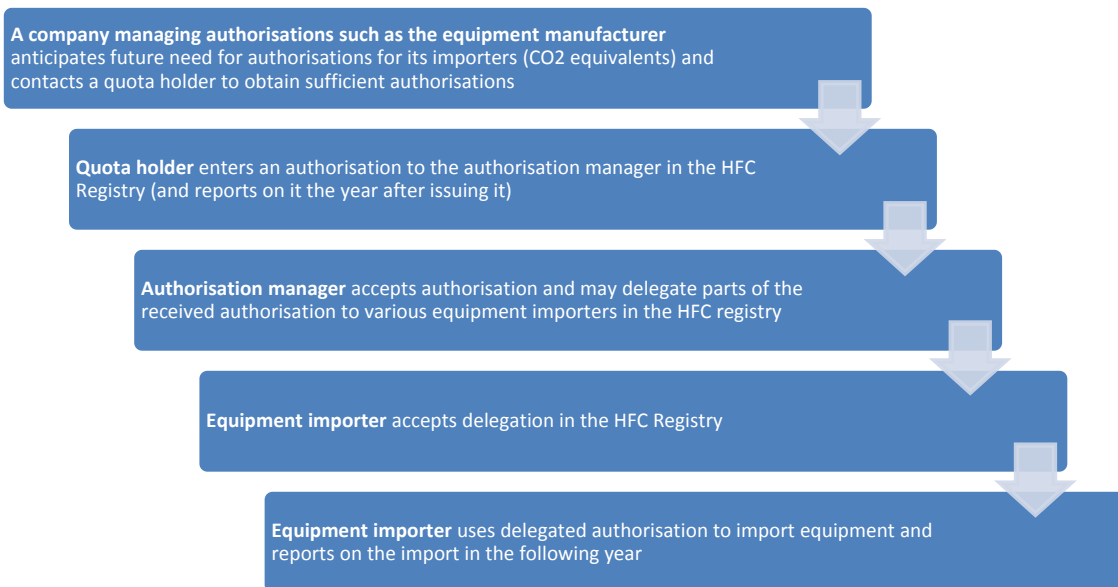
**A company managing authorisations such as the equipment manufacturer** anticipates future need for authorisations for its importers (CO2 equivalents) and contacts a quota holder to obtain sufficient authorisations

**Quota holder** enters an authorisation to the authorisation manager in the HFC Registry (and reports on it the year after issuing it)

**Authorisation manager** accepts authorisation and may delegate parts of the received authorisation to various equipment importers in the HFC registry

**Equipment importer** accepts delegation in the HFC Registry

**Equipment importer** uses delegated authorisation to import equipment and reports on the import in the following year